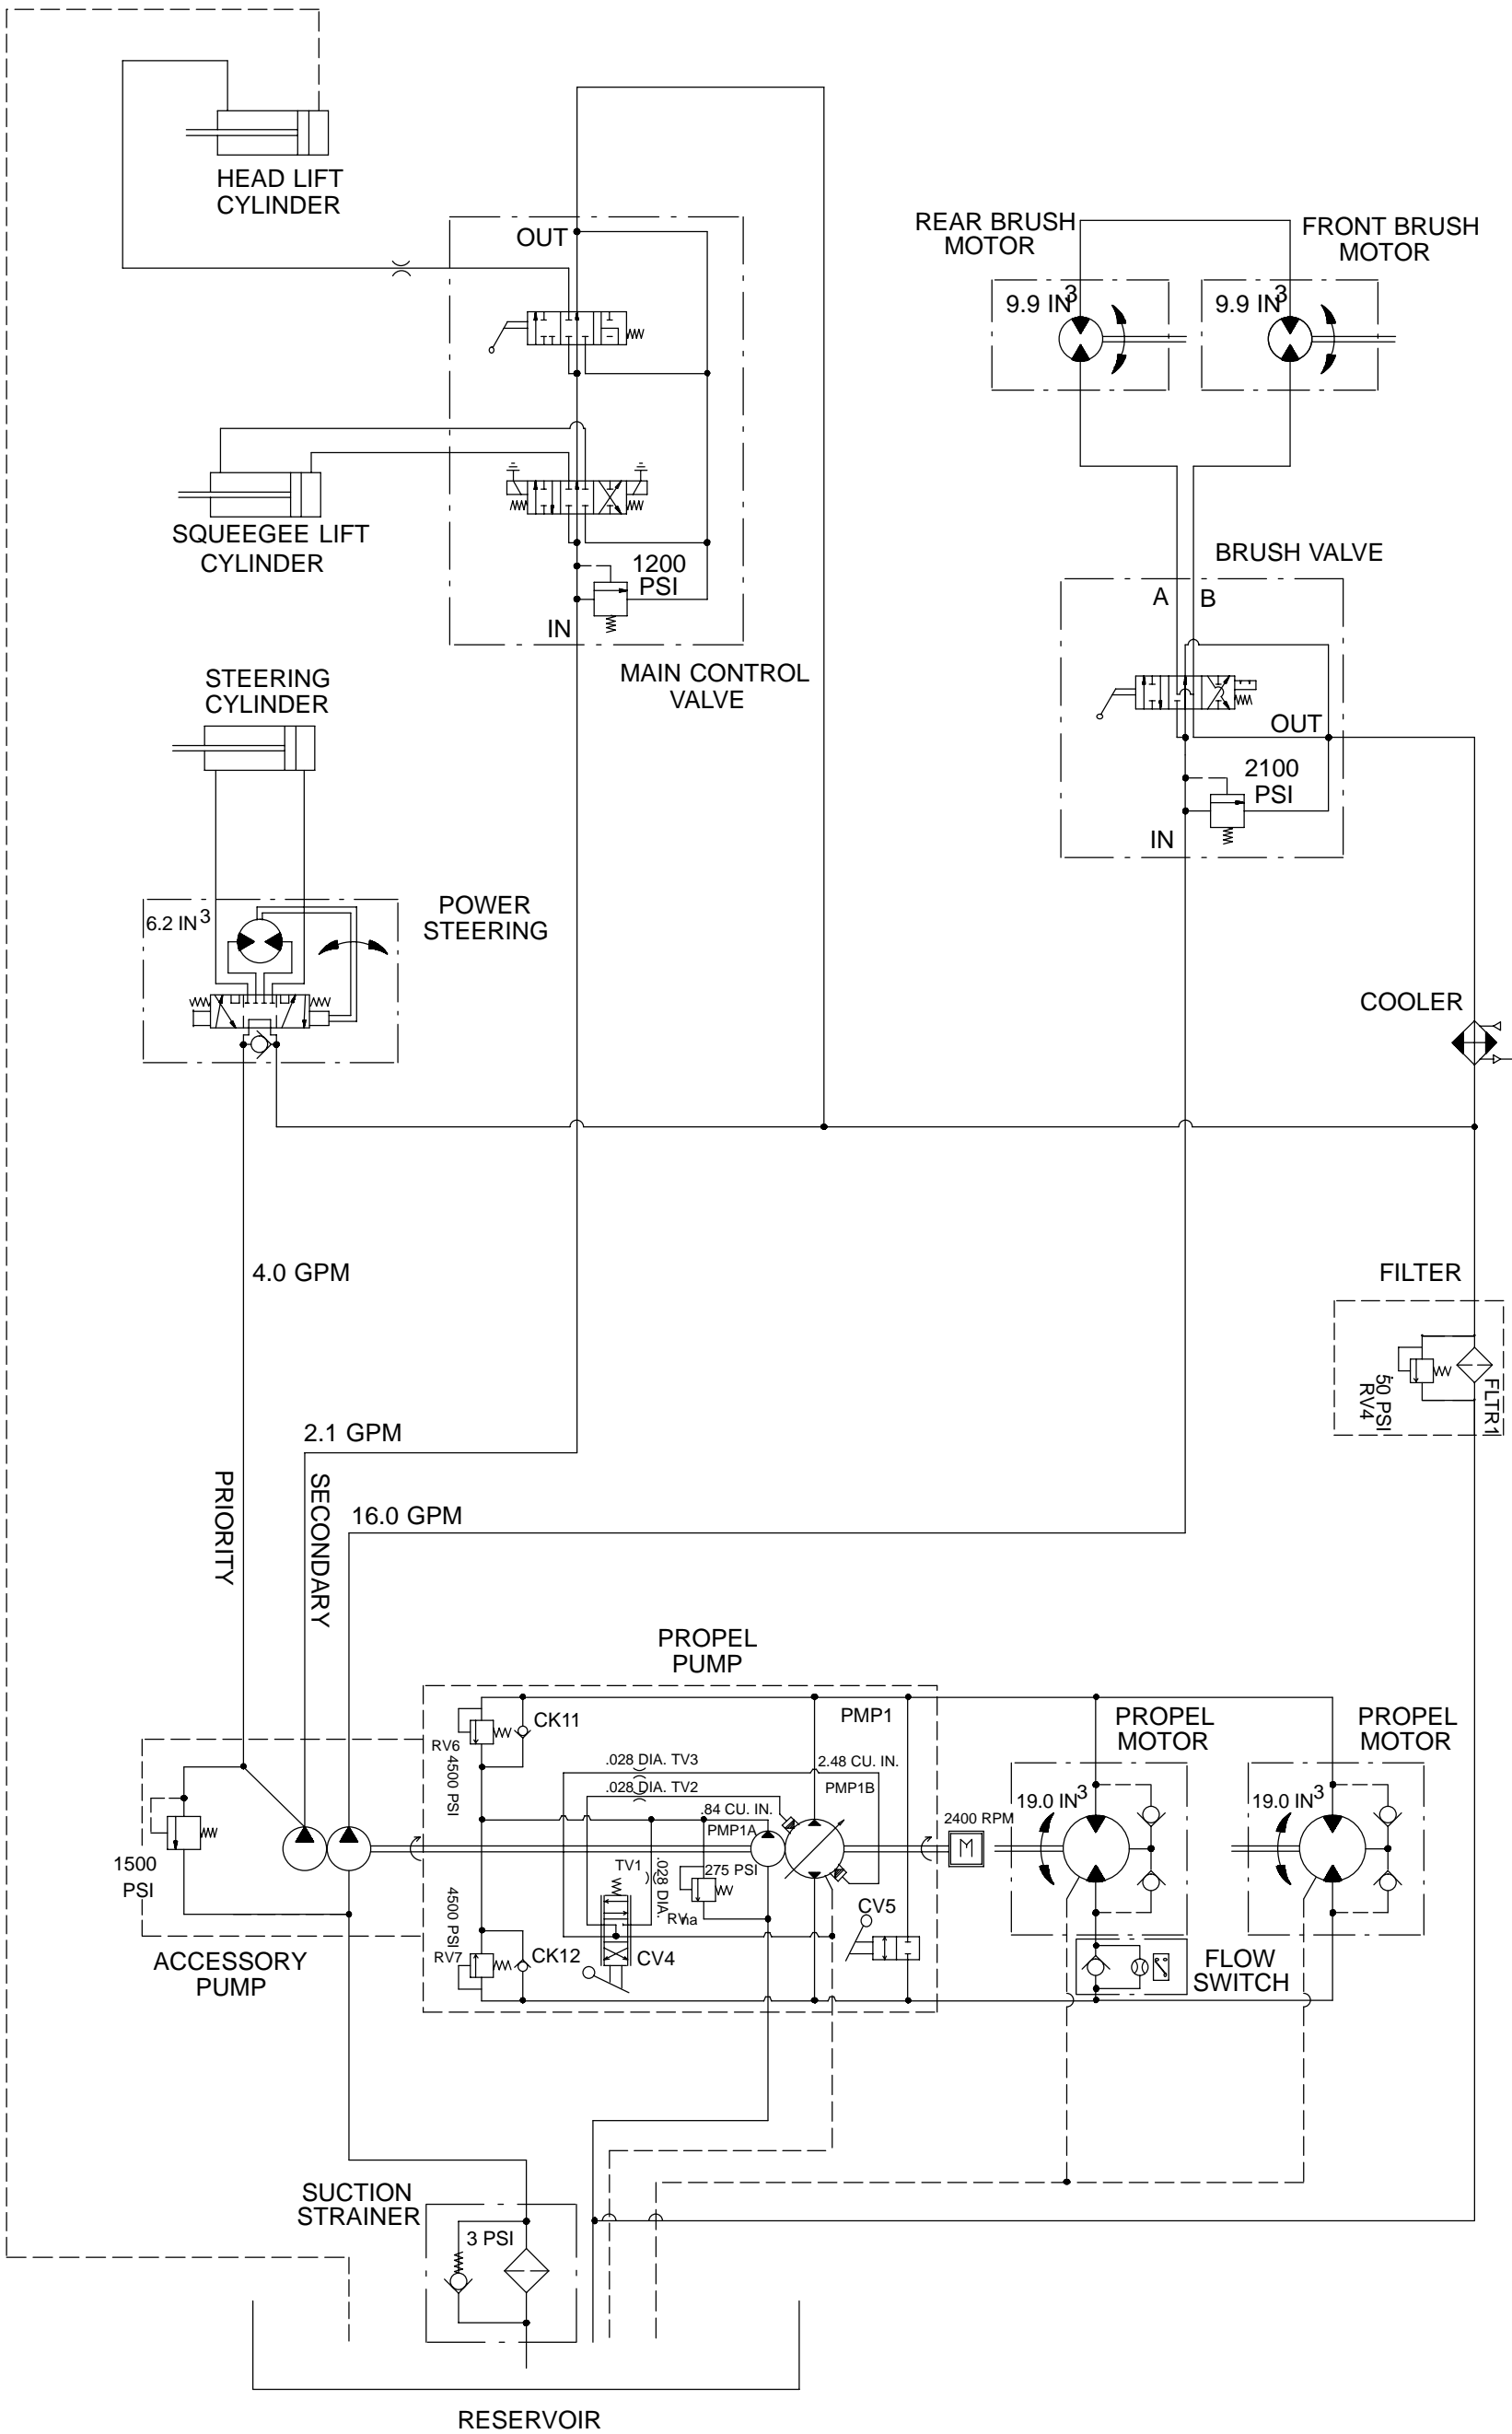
HEAD LIFT CYLINDER

OUT

SQUEEGEE LIFT CYLINDER

1200 PSI

IN

MAIN CONTROL VALVE

REAR BRUSH MOTOR

FRONT BRUSH MOTOR

9.9 IN$^3$

9.9 IN$^3$

BRUSH VALVE

A B

OUT

2100 PSI

IN

STEERING CYLINDER

6.2 IN$^3$

POWER STEERING

COOLER

4.0 GPM

FILTER

50 PSI RV4

FLTR1

2.1 GPM

PRIORITY

SECONDARY

16.0 GPM

PROPEL PUMP

PMP1

CK11

RV6 4500 PSI

.028 DIA. TV3

2.48 CU. IN.

PMP1B

.028 DIA. TV2

.84 CU. IN.

PMP1A

TV1

.028 DIA.

275 PSI

RV1a

CV5

4500 PSI RV7

CK12

CV4

2400 RPM

PROPEL MOTOR

PROPEL MOTOR

19.0 IN$^3$

19.0 IN$^3$

1500 PSI

ACCESSORY PUMP

FLOW SWITCH

SUCTION STRAINER

3 PSI

RESERVOIR